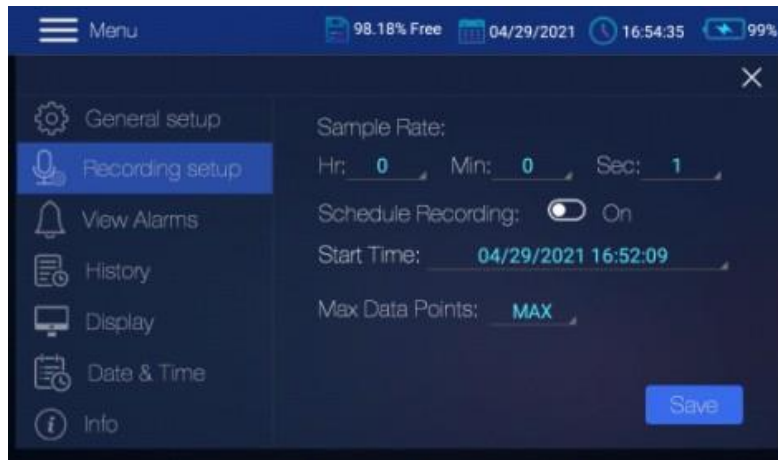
Menu

98.18% Free 04/29/2021 16:54:35 99%

×

General setup

Recording setup

View Alarms

History

Display

Date & Time

Info

Sample Rate:

Hr: 0 Min: 0 Sec: 1

Schedule Recording: On

Start Time: 04/29/2021 16:52:09

Max Data Points: MAX

Save